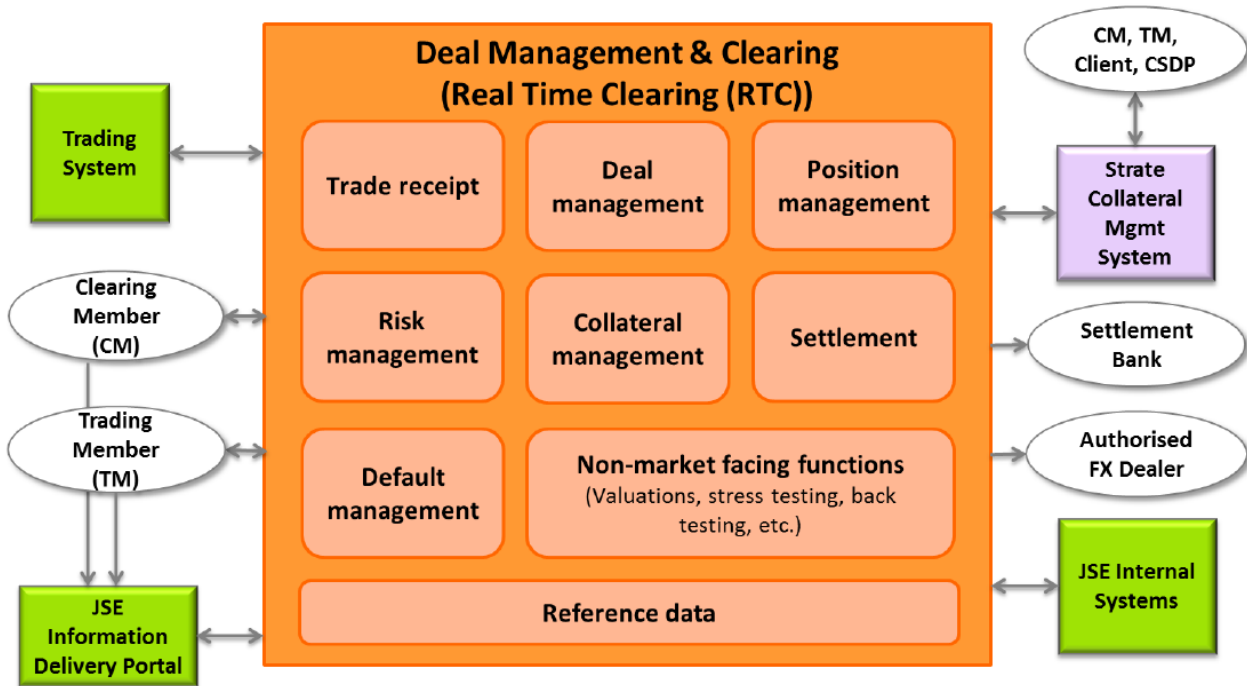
Deal Management & Clearing
(Real Time Clearing (RTC))

Trading System

Trade receipt

Deal management

Position management

CM, TM, Client, CSDP

Strate Collateral Mgmt System

Clearing Member (CM)

Risk management

Collateral management

Settlement

Settlement Bank

Trading Member (TM)

Default management

Non-market facing functions
(Valuations, stress testing, back testing, etc.)

Authorised FX Dealer

JSE Internal Systems

JSE Information Delivery Portal

Reference data